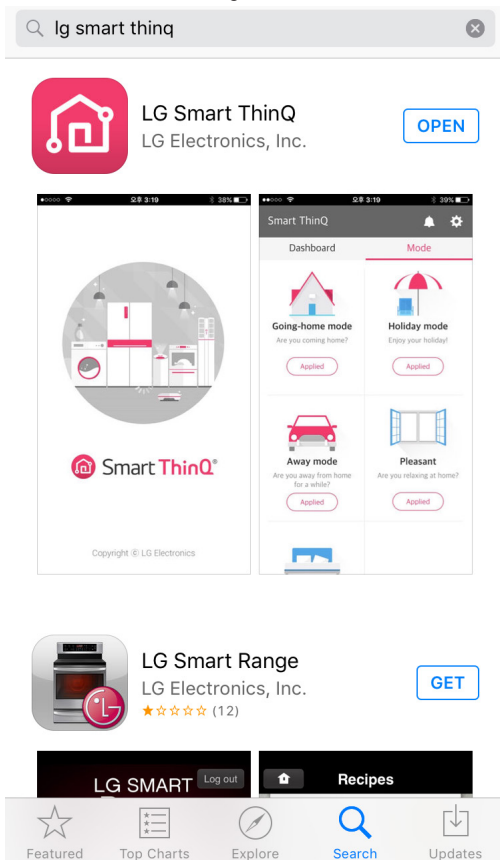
lg smart thinq

LG Smart ThinQ
LG Electronics, Inc.
OPEN

오후 3:19 38%
Smart ThinQ®
Copyright © LG Electronics

오후 3:19 39%
Smart ThinQ
Dashboard
Mode
Going-home mode
Are you coming home?
Applied
Holiday mode
Enjoy your holiday!
Applied
Away mode
Are you away from home for a while?
Applied
Pleasant
Are you relaxing at home?
Applied

LG Smart Range
LG Electronics, Inc.
(12)
GET

LG SMART
Log out
Recipes

Featured
Top Charts
Explore
Search
Updates